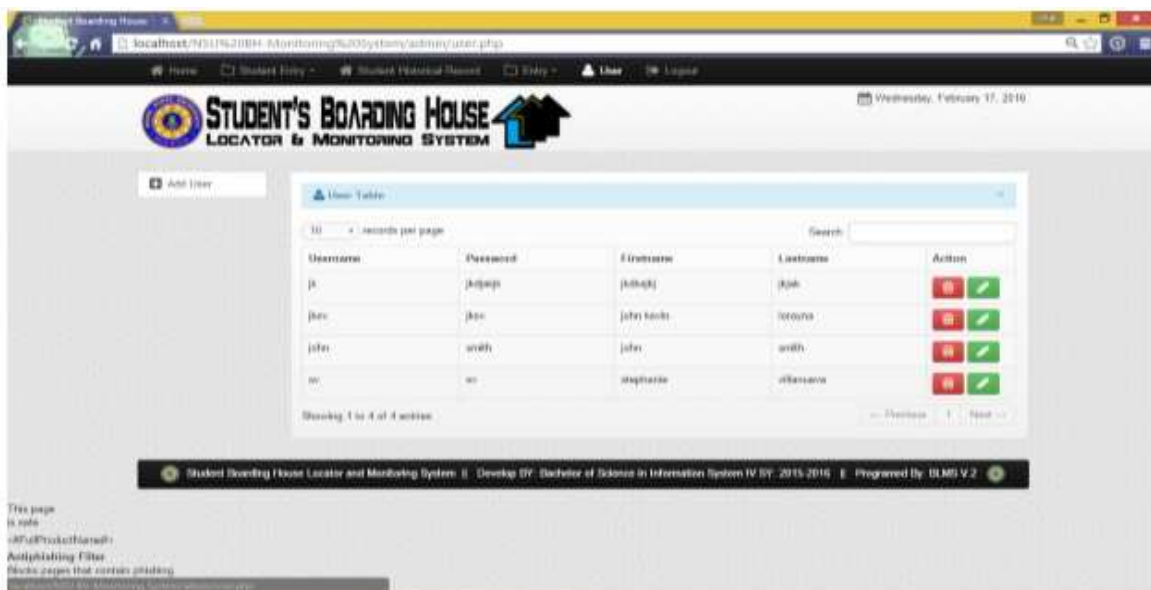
Student Boarding House

localhost/NSU%20BH-Monitoring%20System/admin/user.php

Home  Student Entry  Student Historical Record  Entry  User  Logout

STUDENT'S BOARDING HOUSE
LOCATOR & MONITORING SYSTEM

Wednesday, February 17, 2016

Add User

User Table

10 records per page

Search:

| Username | Password | Firstname | Lastname | Action |
|---|---|---|---|---|
| jk | jkdjakjs | jkdkajkj | jkjak | |
| jkev | jkev | john kevin | lorouna | |
| john | smith | john | smith | |
| sv | sv | stephanie | villanueva | |

Showing 1 to 4 of 4 entries

← Previous 1 Next →

Student Boarding House Locator and Monitoring System ‖ Develop BY: Bachelor of Science in Information System IV SY: 2015-2016 ‖ Programed By: BLMS V.2

This page
is safe
<#FullProductName#>
Antiphishing Filter
Blocks pages that contain phishing

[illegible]